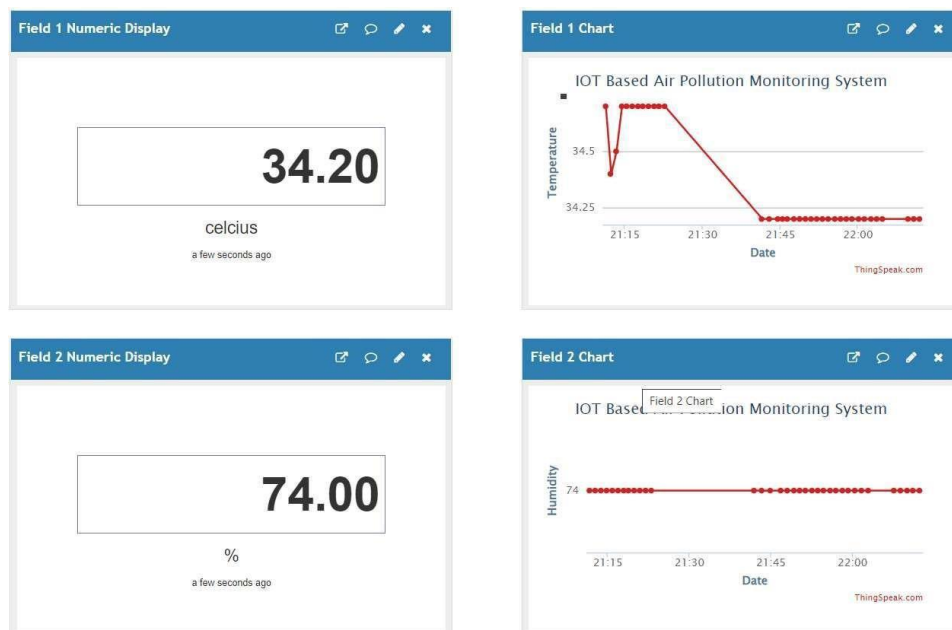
Field 1 Numeric Display

34.20

celcius

a few seconds ago

Field 1 Chart

IOT Based Air Pollution Monitoring System

Temperature

34.5

34.25

21:15 21:30 21:45 22:00

Date

ThingSpeak.com

Field 2 Numeric Display

74.00

%

a few seconds ago

Field 2 Chart

IOT Based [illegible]ion Monitoring System

Field 2 Chart

Humidity

74

21:15 21:30 21:45 22:00

Date

ThingSpeak.com